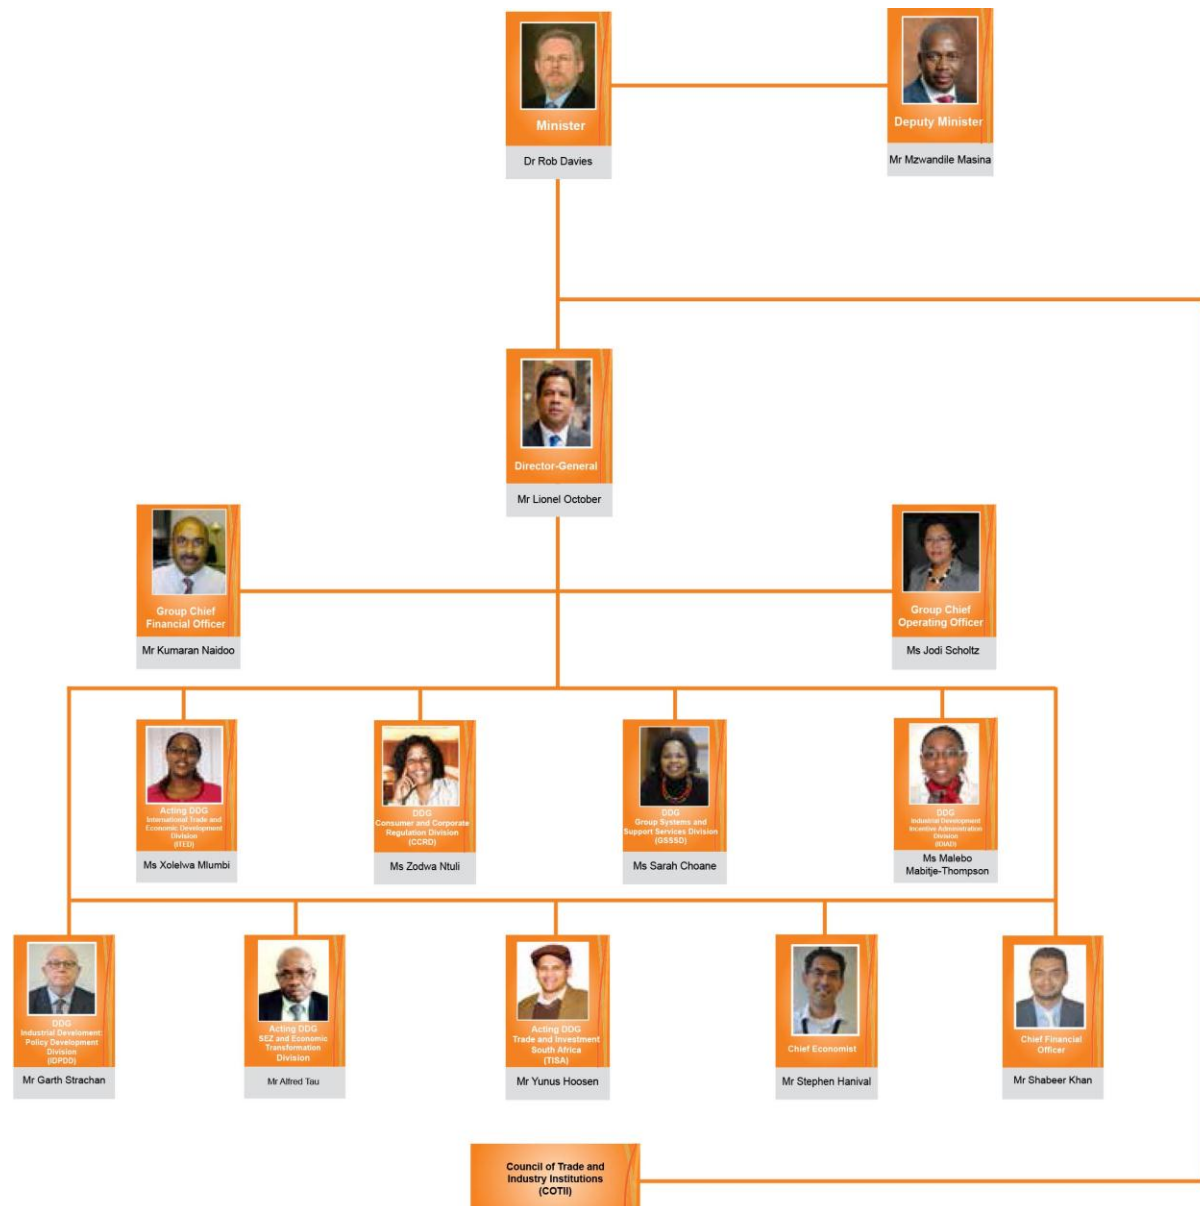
Minister
Dr Rob Davies

Deputy Minister
Mr Mzwandile Masina

Director-General
Mr Lionel October

Group Chief Financial Officer
Mr Kumaran Naidoo

Group Chief Operating Officer
Ms Jodi Scholtz

Acting DDG International Trade and Economic Development Division (ITED)
Ms Xolelwa Mlumbi

DDG Consumer and Corporate Regulation Division (CCRD)
Ms Zodwa Ntuli

DDG Group Systems and Support Services Division (GSSSD)
Ms Sarah Choane

DDG Industrial Development Incentive Administration Division (IDIAD)
Ms Malebo Mabitje-Thompson

DDG Industrial Development: Policy Development Division (IDPDD)
Mr Garth Strachan

Acting DDG SEZ and Economic Transformation Division
Mr Alfred Tau

Acting DDG Trade and Investment South Africa (TISA)
Mr Yunus Hoosen

Chief Economist
Mr Stephen Hanival

Chief Financial Officer
Mr Shabeer Khan

Council of Trade and Industry Institutions (COTII)